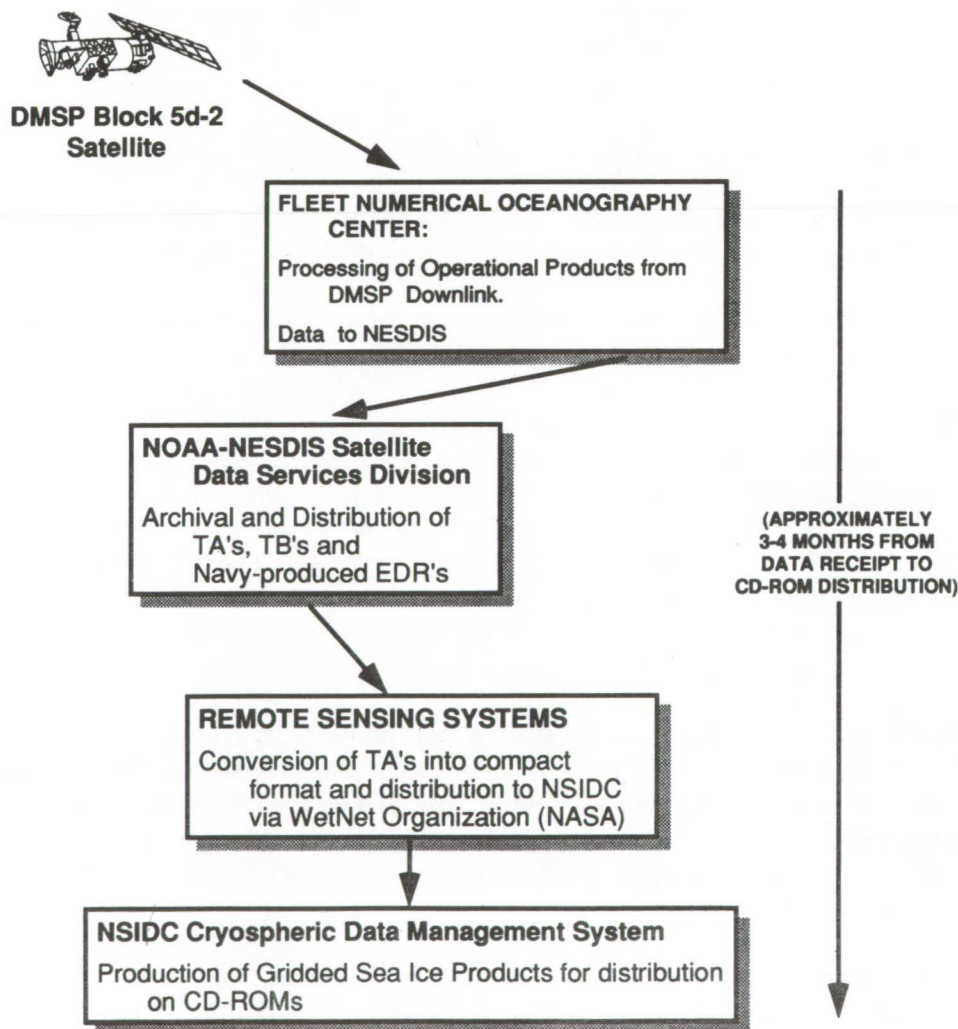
DMSP Block 5d-2 Satellite

FLEET NUMERICAL OCEANOGRAPHY CENTER:

Processing of Operational Products from DMSP Downlink.

Data to NESDIS

NOAA-NESDIS Satellite Data Services Division

Archival and Distribution of TA's, TB's and Navy-produced EDR's

(APPROXIMATELY 3-4 MONTHS FROM DATA RECEIPT TO CD-ROM DISTRIBUTION)

REMOTE SENSING SYSTEMS

Conversion of TA's into compact format and distribution to NSIDC via WetNet Organization (NASA)

NSIDC Cryospheric Data Management System

Production of Gridded Sea Ice Products for distribution on CD-ROMs